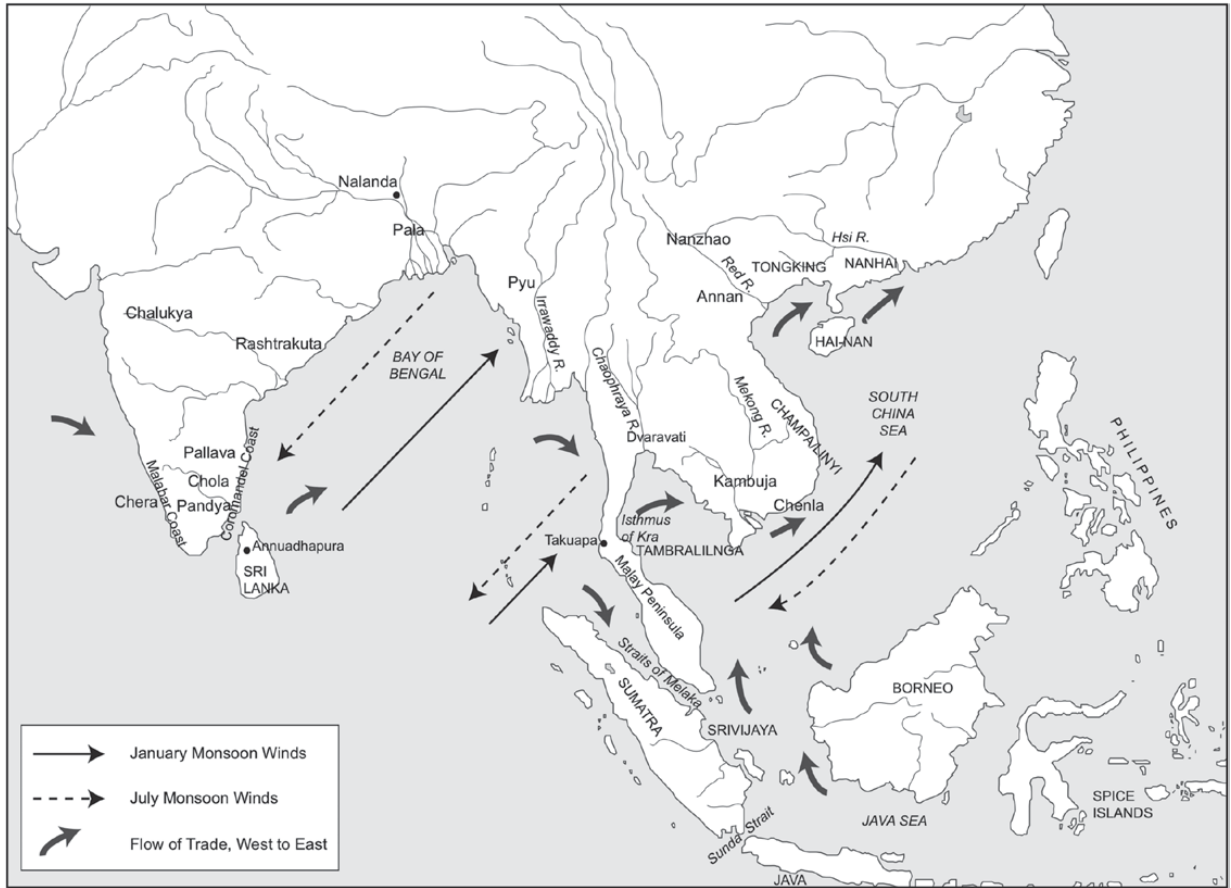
Nalanda

Pala

Nanzhao

Hsi R.

TONGKING

NANHAI

Red R.

Pyu

Annan

Irrawaddy R.

Chalukya

Rashtrakuta

BAY OF BENGAL

HAI-NAN

Chaophraya R.

Mekong R.

SOUTH CHINA SEA

CHAMPA LINYI

PHILIPPINES

Dvaravati

Pallava

Coromandel Coast

Chola

Malabar Coast

Kambuja

Pandya

Chera

Chenla

Isthmus of Kra

Takuapa

TAMBRALILNGA

Annuadhapura

SRI LANKA

Malay Peninsula

Straits of Melaka

SUMATRA

BORNEO

SRIVIJAYA

January Monsoon Winds

July Monsoon Winds

Flow of Trade, West to East

SPICE ISLANDS

JAVA SEA

Sunda Strait

JAVA